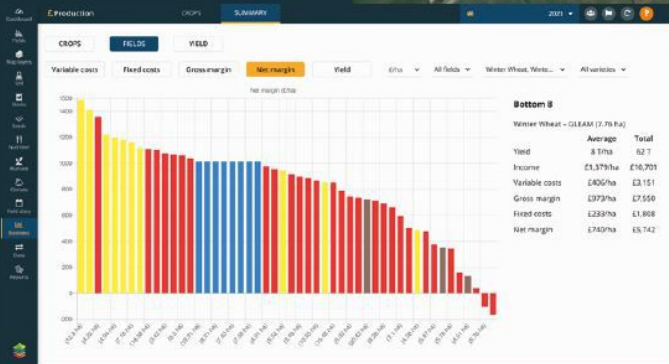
£ Production CROPS SUMMARY 2021

Dashboard
Fields
Maps
Notes
Seeds
Nutrition
Harvest
Finance
Summary
Data
Reports

CROPS FIELDS YIELD

Variable costs Fixed costs Gross margin Net margin Yield £/ha All fields Winter Wheat, Winte... All varieties

Net margin £/ha

1500
1400
1200
1000
800
600
400
200
0
-200

Bottom 8

Winter Wheat – GLEAM (7.76 ha)

| | Average | Total |
|---|---|---|
| Yield | 8 T/ha | 62 T |
| Income | £1,379/ha | £10,701 |
| Variable costs | £406/ha | £3,151 |
| Gross margin | £973/ha | £7,550 |
| Fixed costs | £233/ha | £1,808 |
| Net margin | £740/ha | £5,742 |